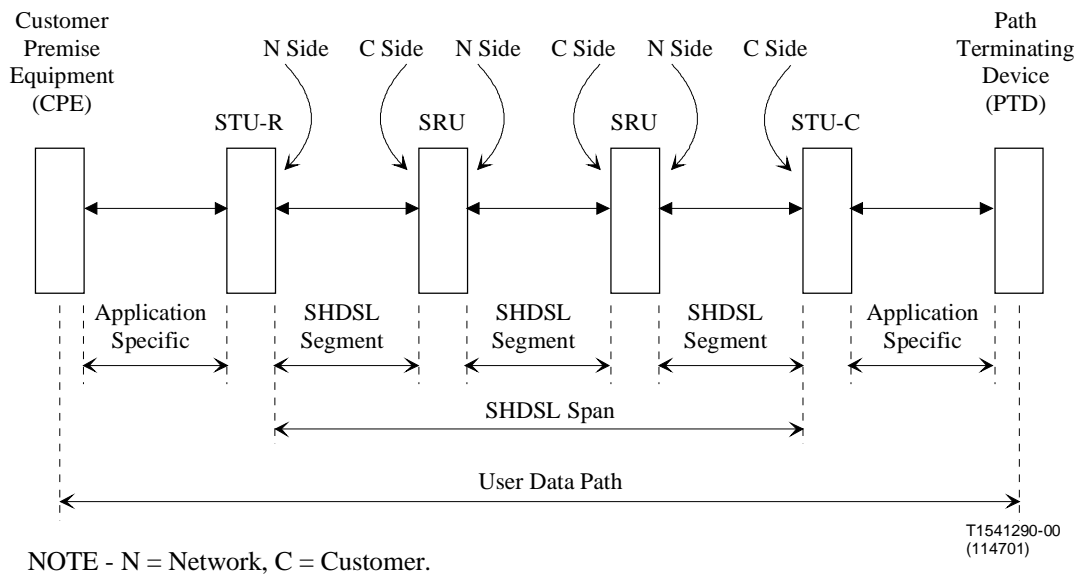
Customer Premise Equipment (CPE)

N Side

C Side

N Side

C Side

N Side

C Side

Path Terminating Device (PTD)

STU-R

SRU

SRU

STU-C

Application Specific

SHDSL Segment

SHDSL Segment

SHDSL Segment

Application Specific

SHDSL Span

User Data Path

T1541290-00 (114701)

NOTE - N = Network, C = Customer.